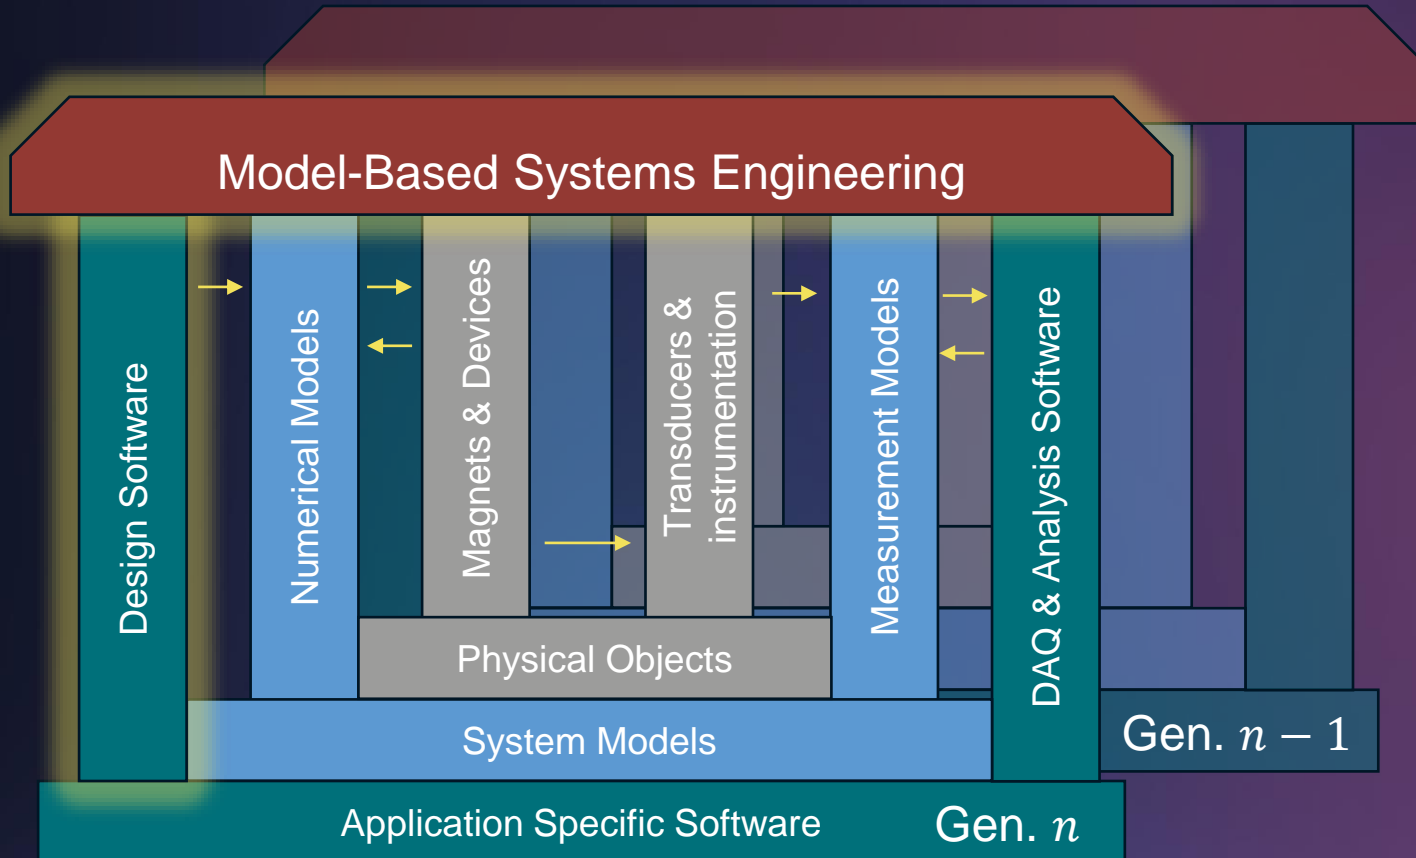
Model-Based Systems Engineering

Design Software

Numerical Models

Magnets & Devices

Transducers & instrumentation

Measurement Models

DAQ & Analysis Software

Physical Objects

System Models

Gen. $n-1$

Application Specific Software

Gen. $n$